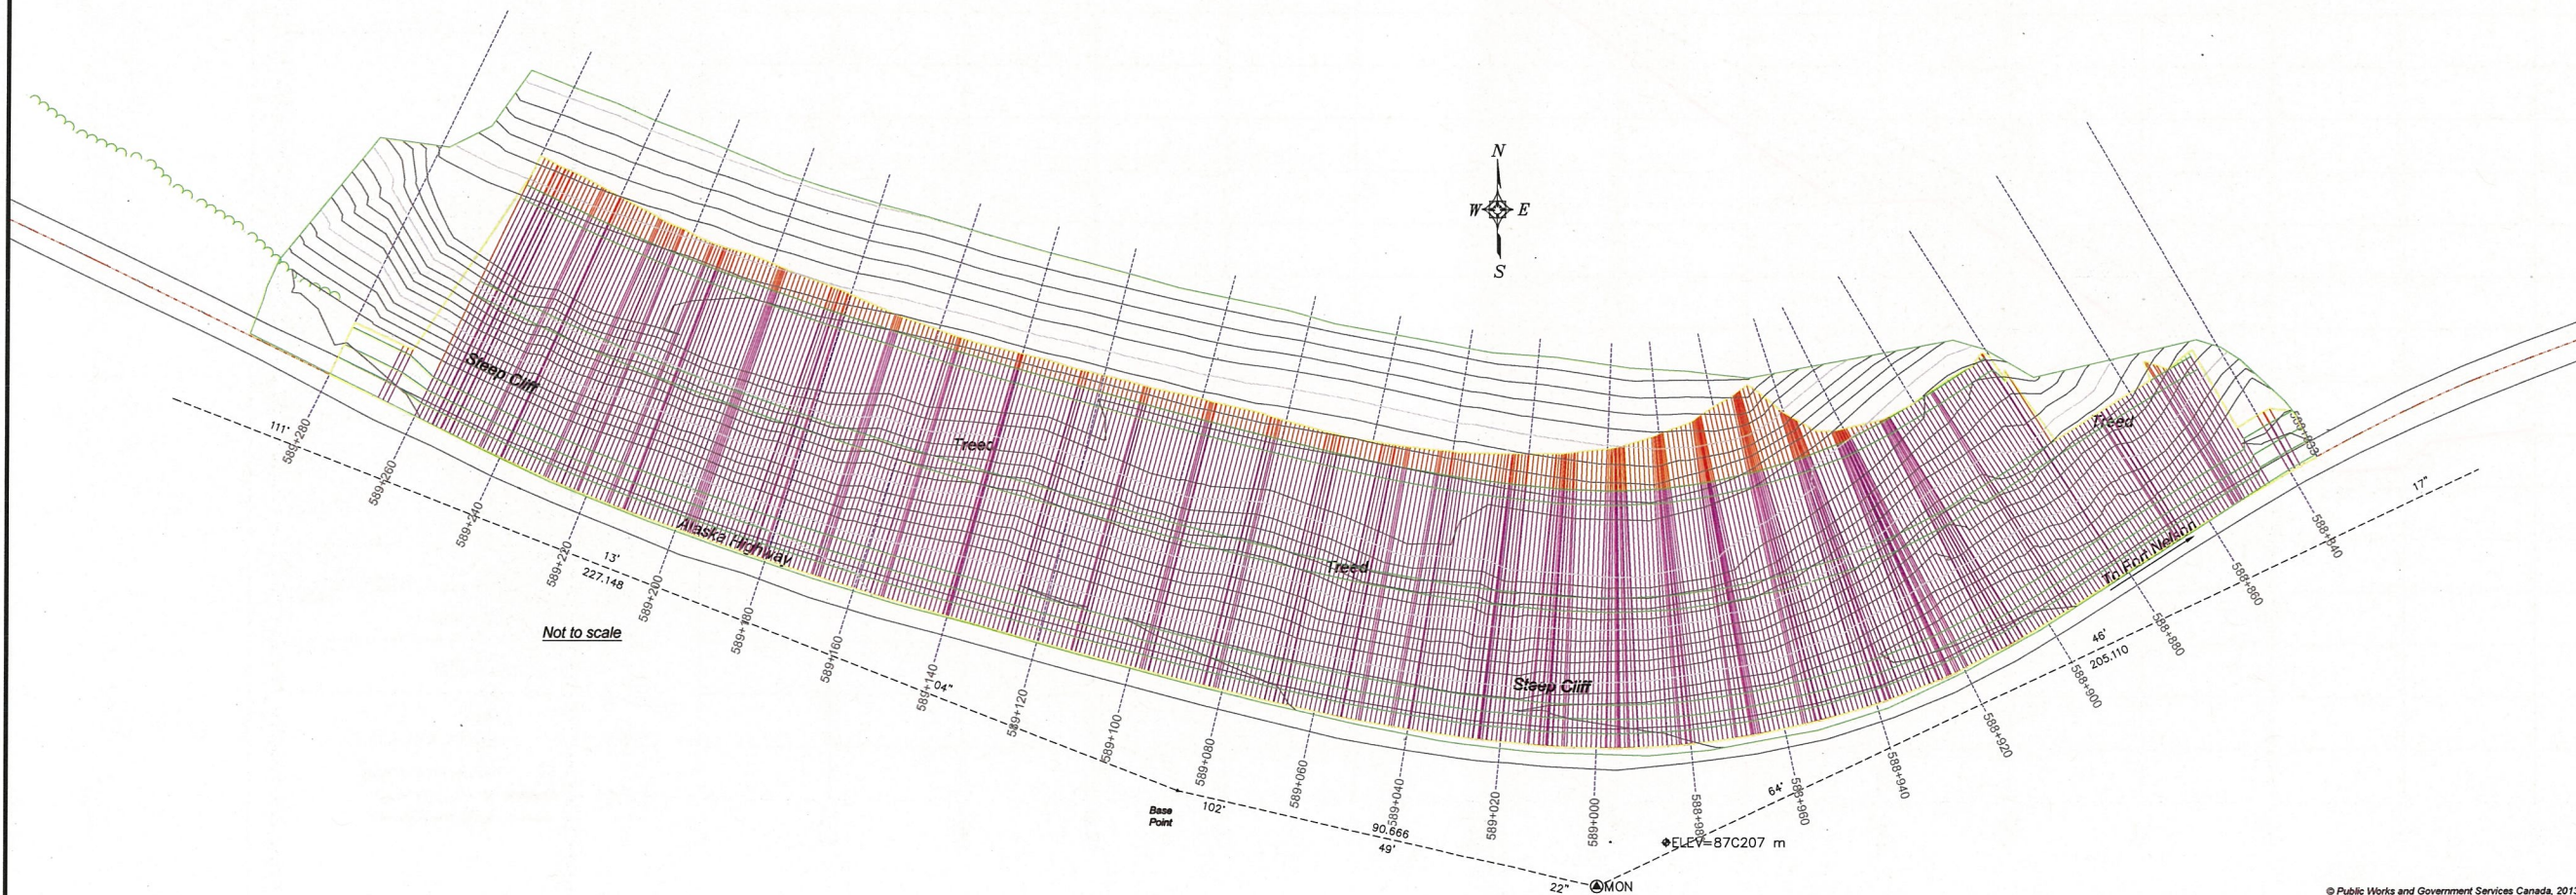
N
W
E
S

Steep Cliff
Treed
Treed
Treed
Steep Cliff
Alaska Highway
To Fort Nelson
Not to scale

111'
589+280
589+260
589+240
589+220
13'
227.148
589+200
589+180
589+160
589+140
04"
589+120
589+100
589+080
589+060
589+040
589+020
589+000
588+980
588+960
588+940
588+920
588+900
588+880
588+860
588+840
588+830
46'
205.110
17"
64'
Base Point
102'
90.666
49'
22"
MON
ELEV=87C207 m

© Public Works and Government Services Canada, 201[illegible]